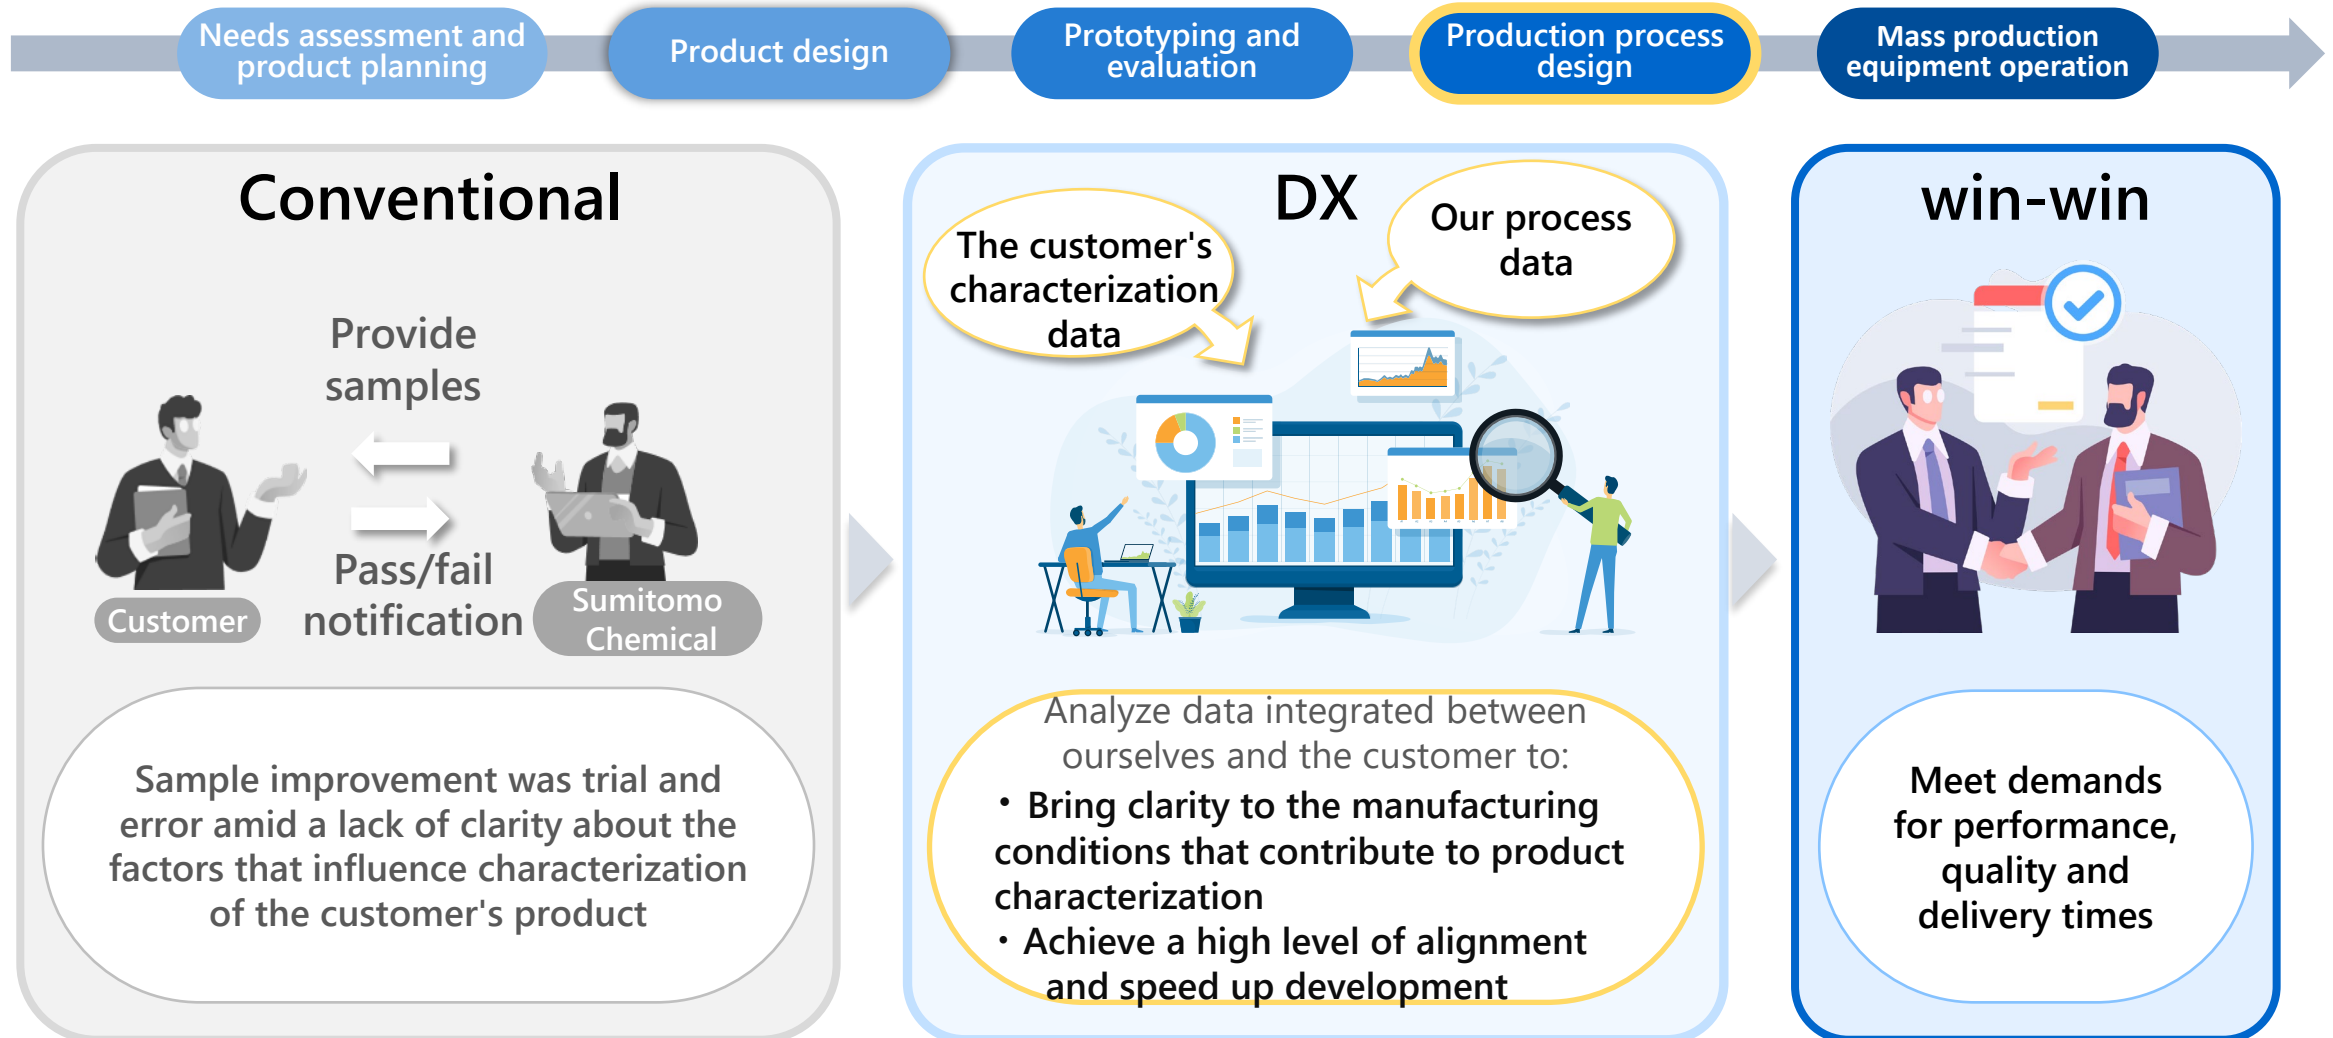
Needs assessment and product planning

Product design

Prototyping and evaluation

Production process design

Mass production equipment operation

Conventional

Provide samples

Pass/fail notification

Customer

Sumitomo Chemical

Sample improvement was trial and error amid a lack of clarity about the factors that influence characterization of the customer's product

DX

The customer's characterization data

Our process data

Analyze data integrated between ourselves and the customer to:

・Bring clarity to the manufacturing conditions that contribute to product characterization

・Achieve a high level of alignment and speed up development

win-win

Meet demands for performance, quality and delivery times